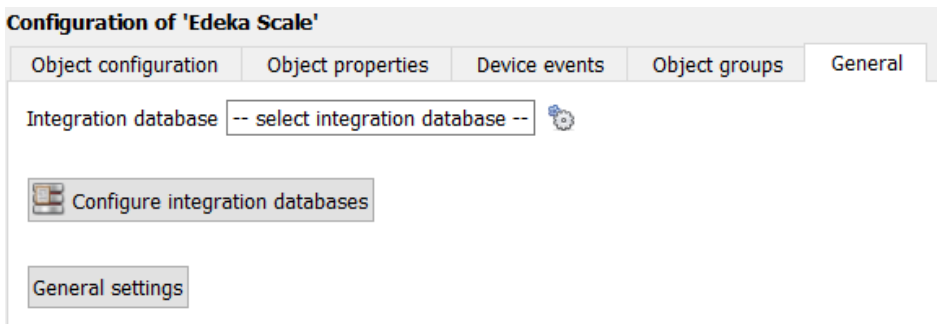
Configuration of 'Edeka Scale'

Object configuration
Object properties
Device events
Object groups
General

Integration database -- select integration database --

Configure integration databases

General settings